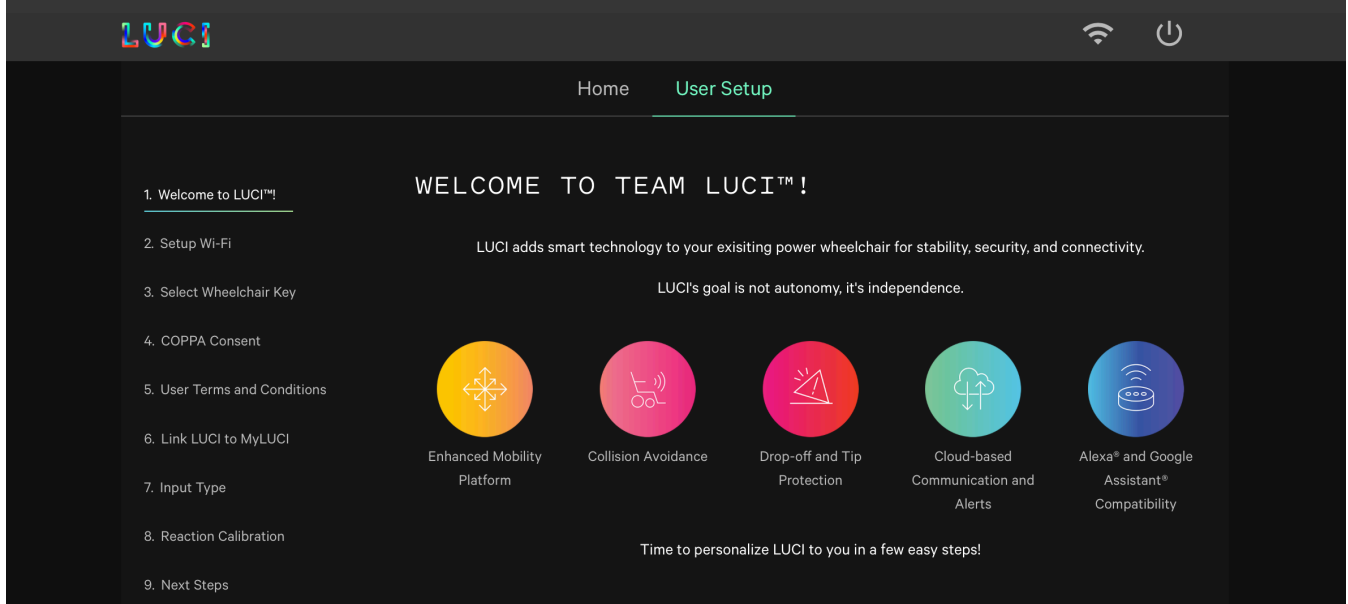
LUCI

Home User Setup

1. Welcome to LUCI™!

2. Setup Wi-Fi

3. Select Wheelchair Key

4. COPPA Consent

5. User Terms and Conditions

6. Link LUCI to MyLUCI

7. Input Type

8. Reaction Calibration

9. Next Steps

WELCOME TO TEAM LUCI™!

LUCI adds smart technology to your exisiting power wheelchair for stability, security, and connectivity.

LUCI's goal is not autonomy, it's independence.

Enhanced Mobility Platform

Collision Avoidance

Drop-off and Tip Protection

Cloud-based Communication and Alerts

Alexa® and Google Assistant® Compatibility

Time to personalize LUCI to you in a few easy steps!